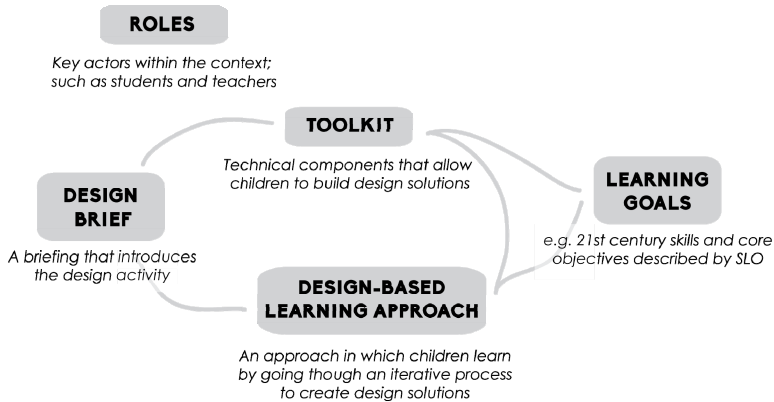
ROLES

Key actors within the context; such as students and teachers

TOOLKIT

Technical components that allow children to build design solutions

DESIGN BRIEF

A briefing that introduces the design activity

LEARNING GOALS

e.g. 21st century skills and core objectives described by SLO

DESIGN-BASED LEARNING APPROACH

An approach in which children learn by going though an iterative process to create design solutions